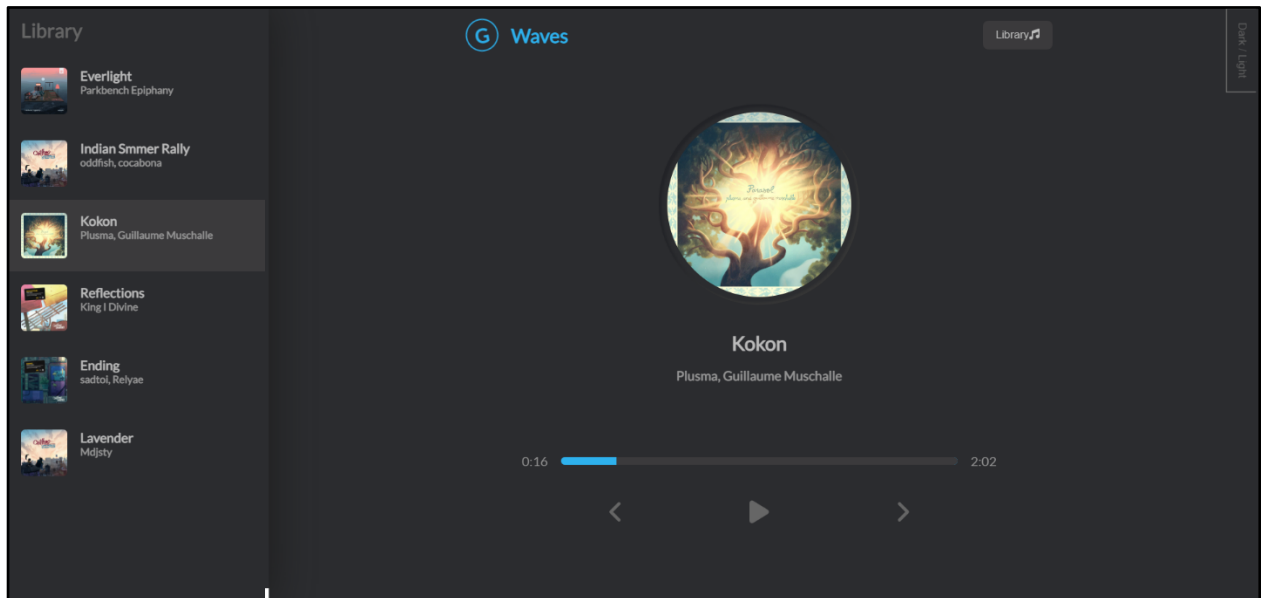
Library

Everlight
Parkbench Epiphany

Indian Smmer Rally
oddfish, cocabona

Kokon
Plusma, Guillaume Muschalle

Reflections
King I Divine

Ending
sadtoi, Relyae

Lavender
Mdjsty

G Waves

Library♫

Dark / Light

Kokon

Plusma, Guillaume Muschalle

0:16

2:02